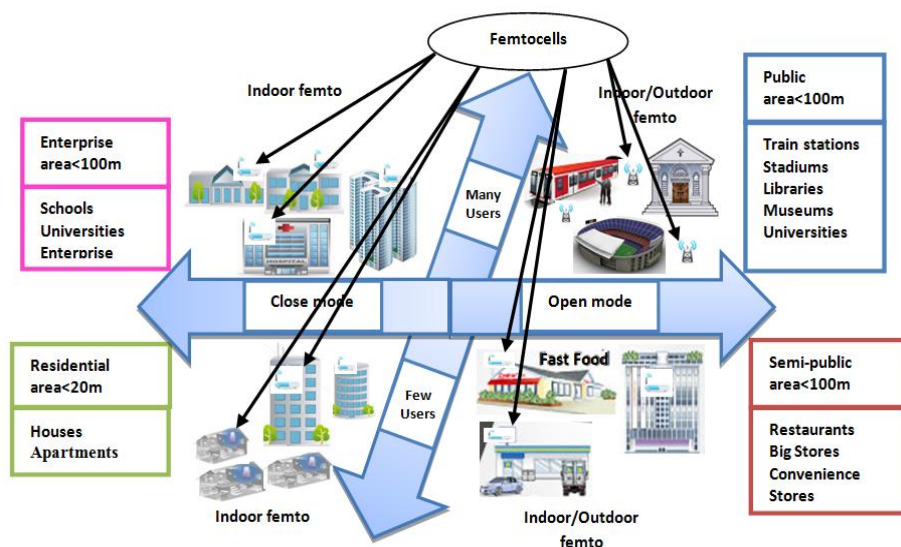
Femtocells

Indoor femto

Indoor/Outdoor femto

Enterprise area<100m

Schools Universities Enterprise

Public area<100m

Train stations Stadiums Libraries Museums Universities

Many Users

Close mode

Open mode

Residential area<20m

Houses Apartments

Few Users

Fast Food

Semi-public area<100m

Restaurants Big Stores Convenience Stores

Indoor femto

Indoor/Outdoor femto